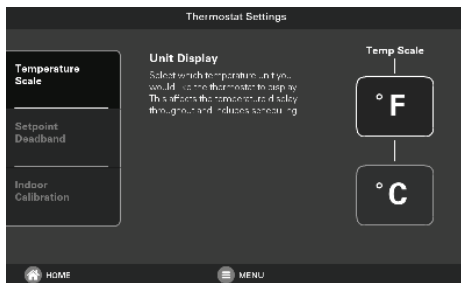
Thermostat Settings

Temperature Scale

Setpoint Deadband

Indoor Calibration

Unit Display

Select which temperature unit you would like the thermostat to display. This affects the temperature display throughout and includes scheduling.

Temp Scale

° F

° C

HOME

MENU